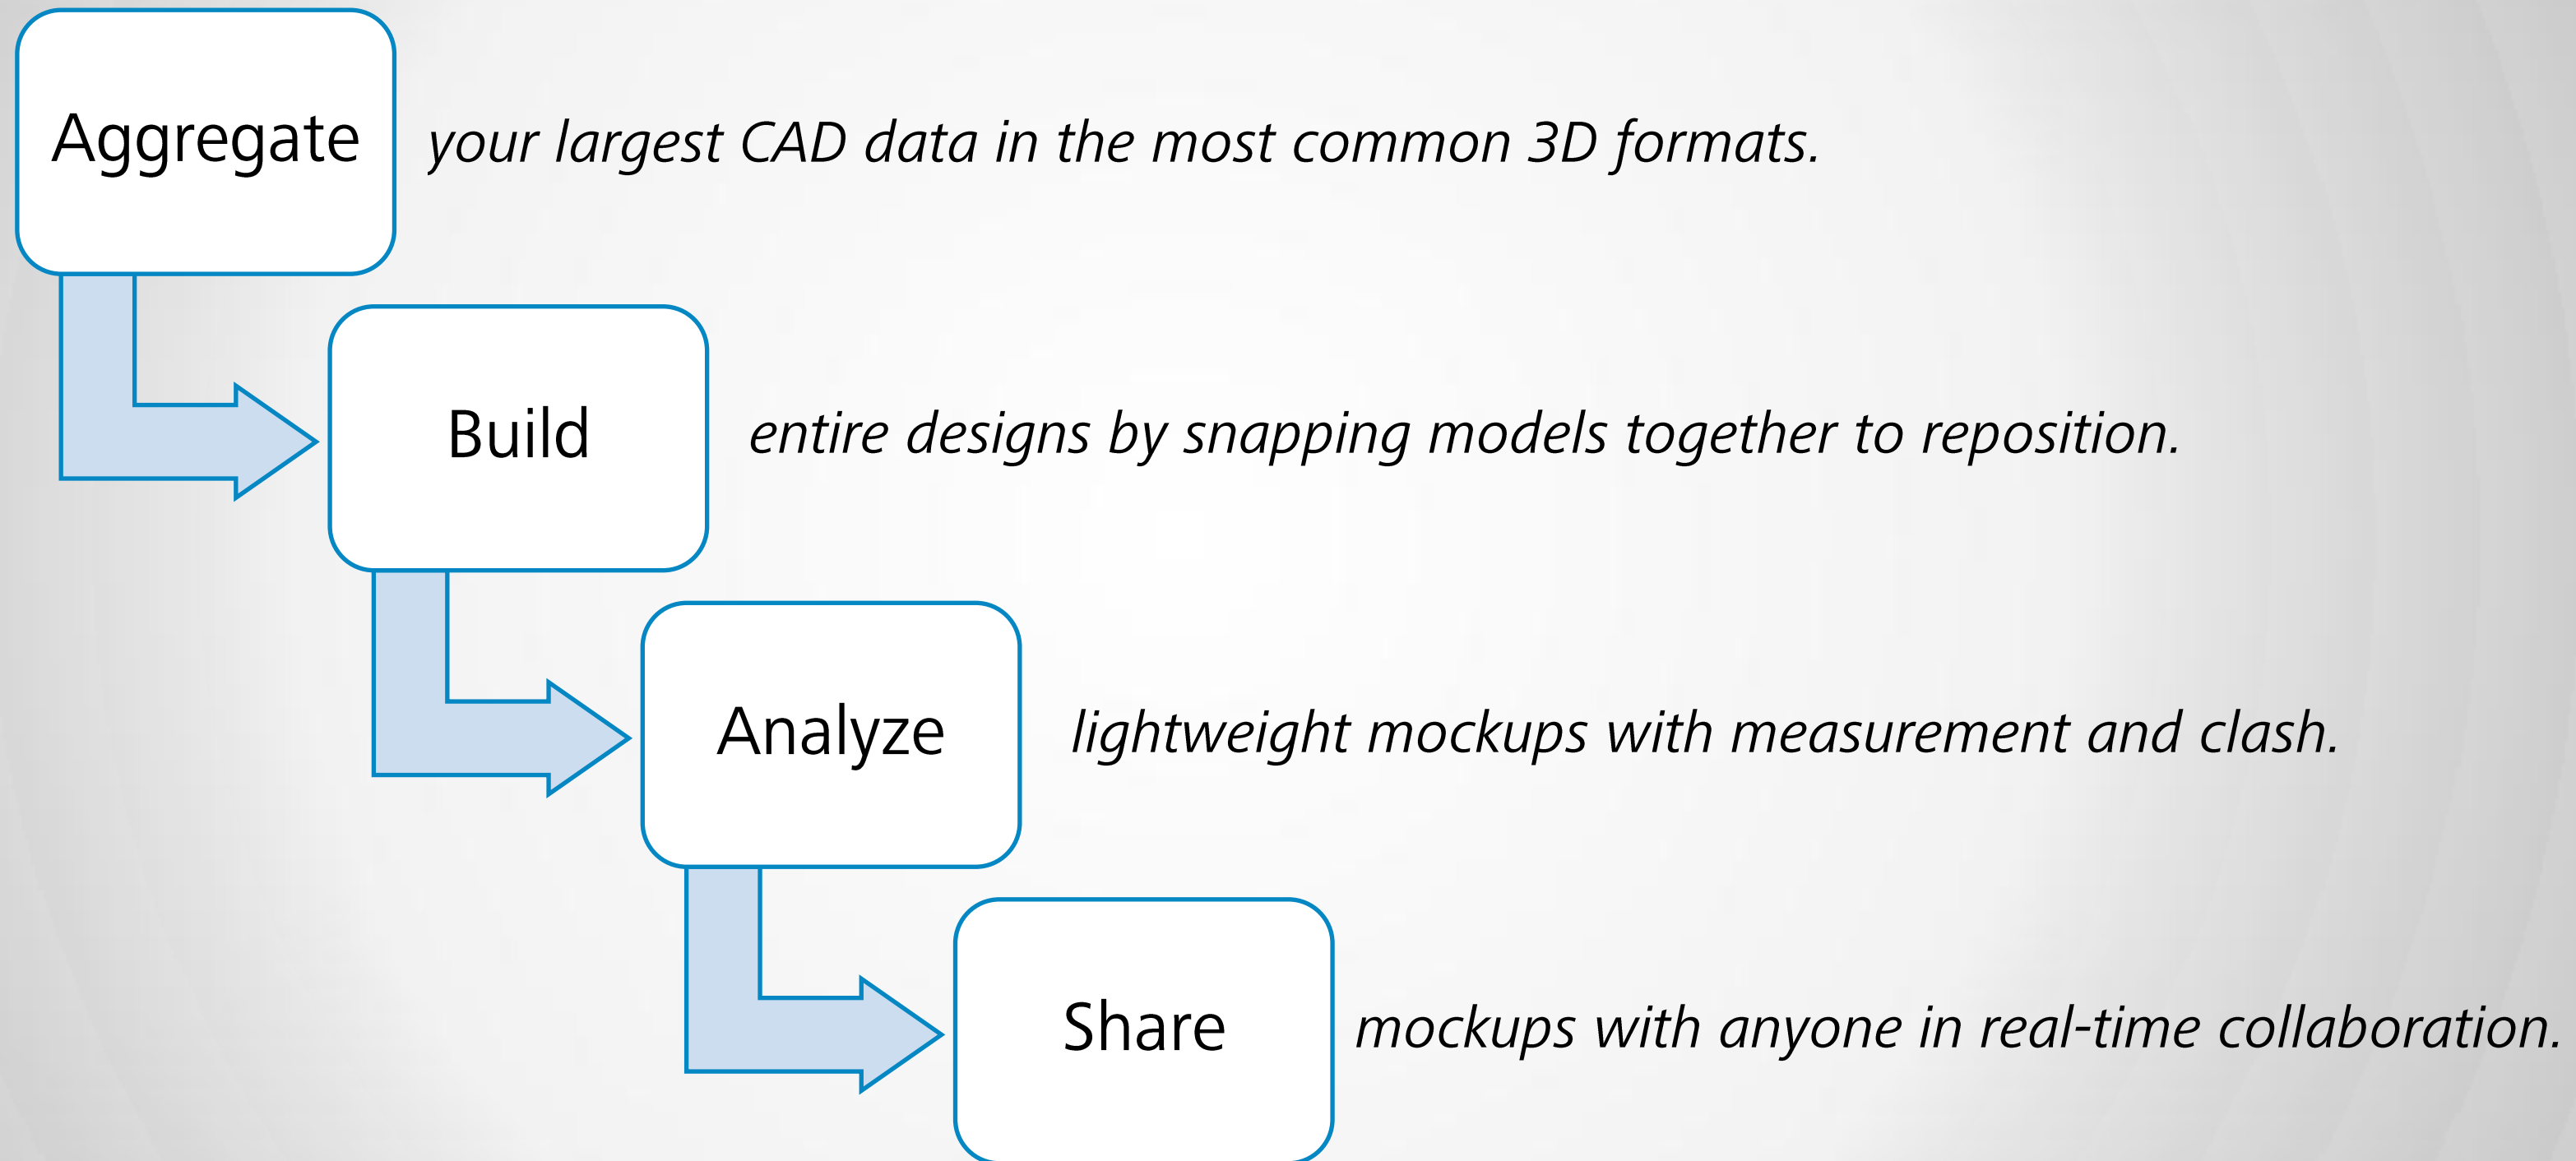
Aggregate your largest CAD data in the most common 3D formats.

Build entire designs by snapping models together to reposition.

Analyze lightweight mockups with measurement and clash.

Share mockups with anyone in real-time collaboration.